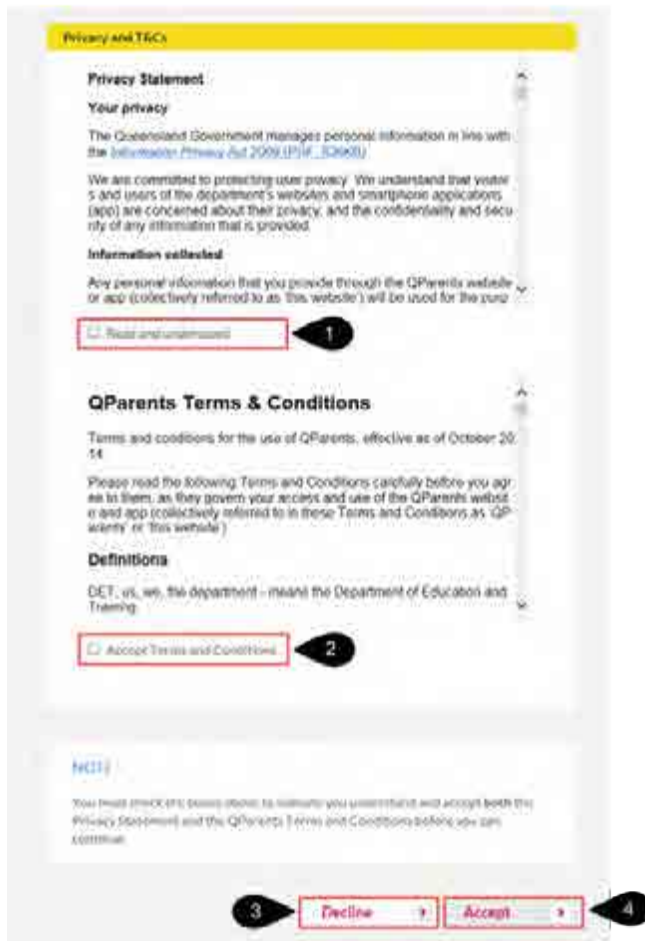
Privacy and T&Cs

Privacy Statement

Your privacy

The Queensland Government manages personal information in line with the Information Privacy Act 2009 (PDF, 326KB)

We are committed to protecting user privacy. We understand that visitors and users of the department's websites and smartphone applications (app) are concerned about their privacy, and the confidentiality and security of any information that is provided.

Information collected

Any personal information that you provide through the QParents website or app (collectively referred to as 'this website') will be used for the purp

Read and understood

1

QParents Terms & Conditions

Terms and conditions for the use of QParents, effective as of October 2014

Please read the following Terms and Conditions carefully before you agree to them, as they govern your access and use of the QParents website and app (collectively referred to in these Terms and Conditions as 'QParents' or 'this website'.)

Definitions

DET, us, we, the department - means the Department of Education and Training

Accept Terms and Conditions

2

NOTE

You must check the boxes above to indicate you understand and accept both the Privacy Statement and the QParents Terms and Conditions before you can continue.

3

Decline

Accept

4